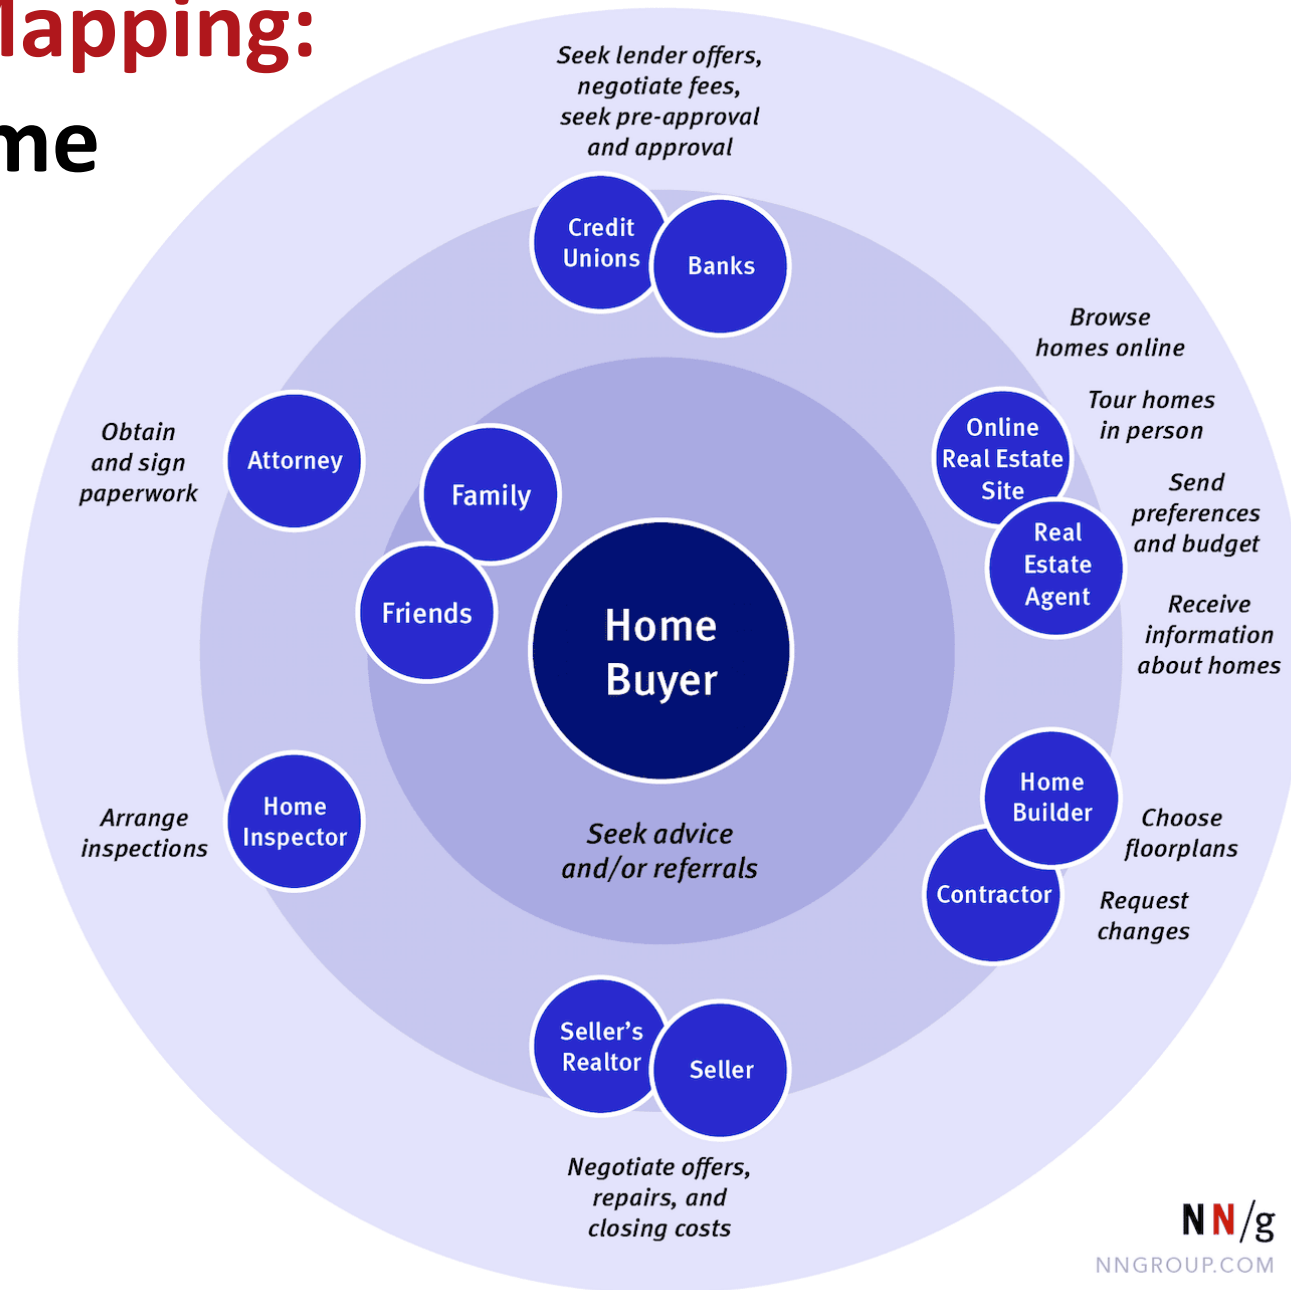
lapping:
me

Seek lender offers, negotiate fees, seek pre-approval and approval

Credit Unions

Banks

Browse homes online

Tour homes in person

Online Real Estate Site

Send preferences and budget

Real Estate Agent

Receive information about homes

Obtain and sign paperwork

Attorney

Family

Friends

Home Buyer

Home Builder

Choose floorplans

Contractor

Request changes

Arrange inspections

Home Inspector

Seek advice and/or referrals

Seller's Realtor

Seller

Negotiate offers, repairs, and closing costs

NN/g
NNGROUP.COM